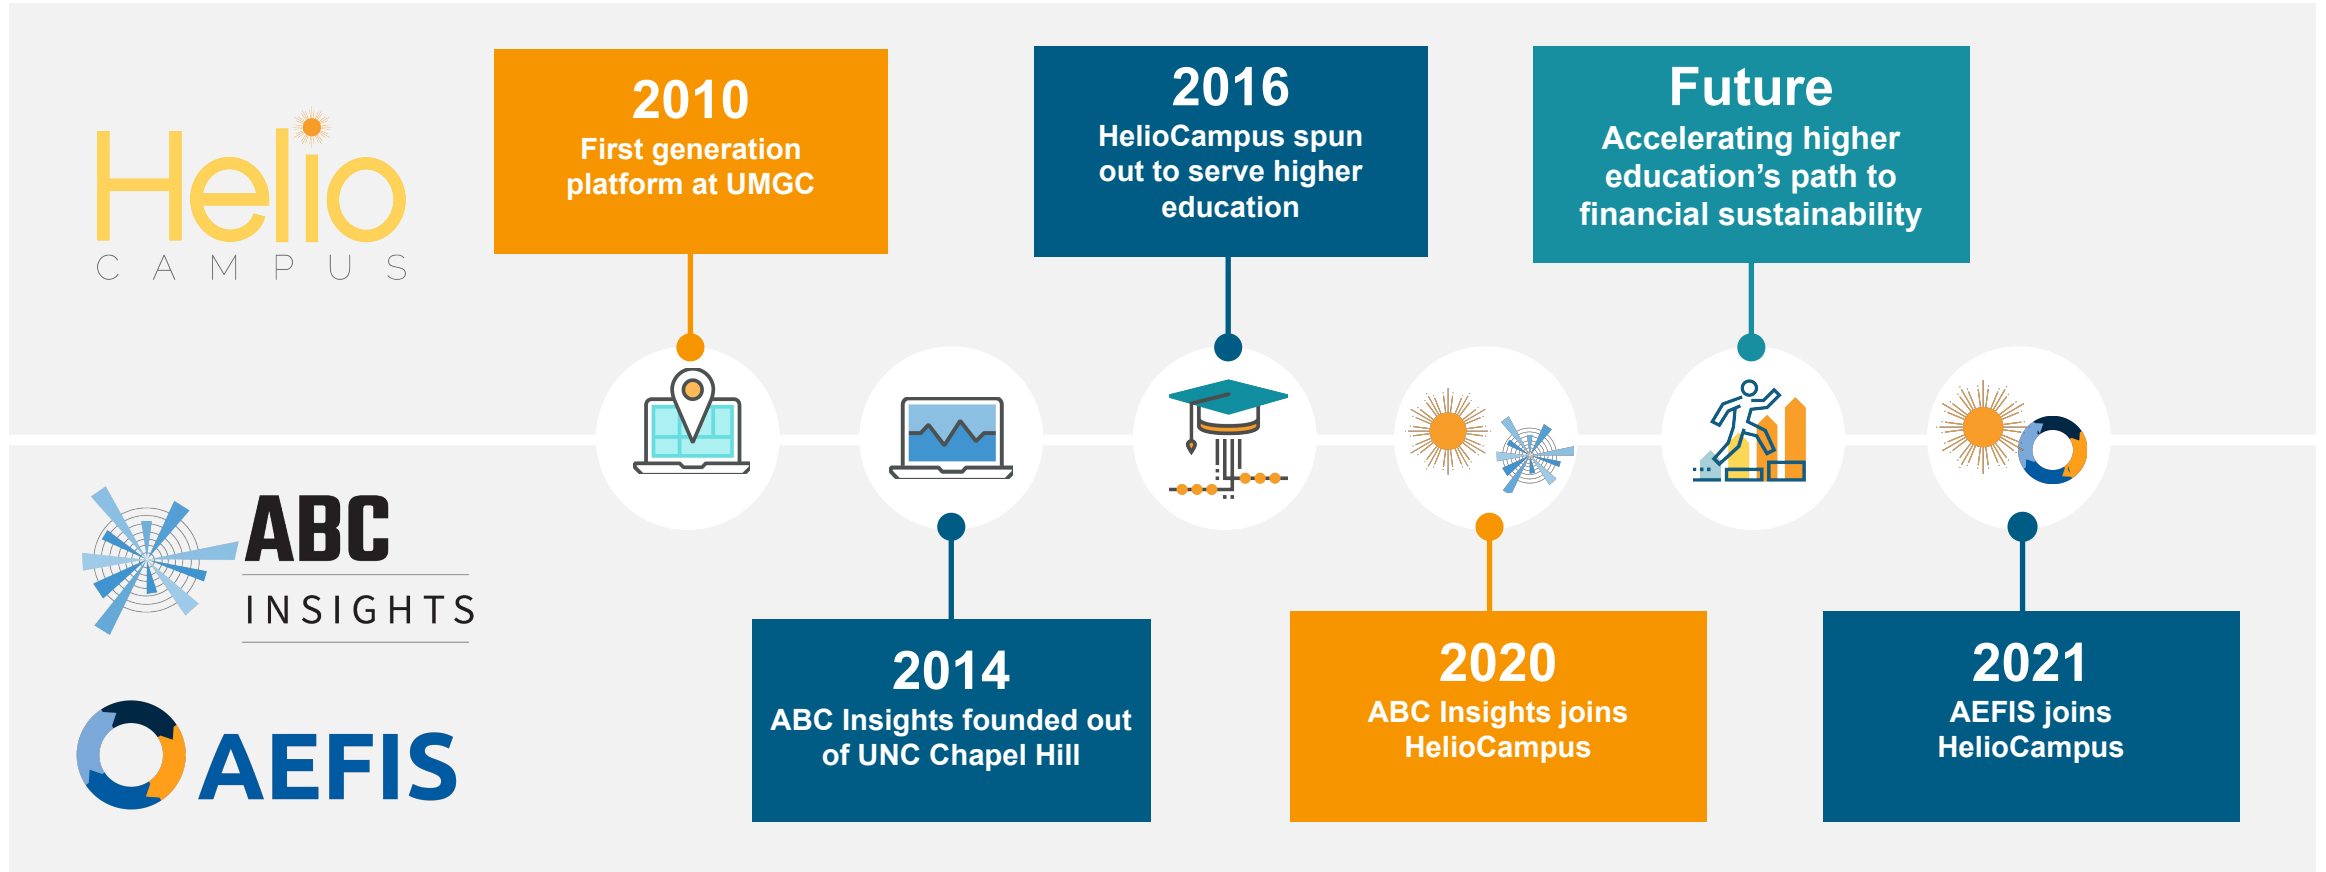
Helio
CAMPUS

2010
First generation platform at UMGC

2016
HelioCampus spun out to serve higher education

Future
Accelerating higher education's path to financial sustainability

ABC
INSIGHTS

AEFIS

2014
ABC Insights founded out of UNC Chapel Hill

2020
ABC Insights joins HelioCampus

2021
AEFIS joins HelioCampus